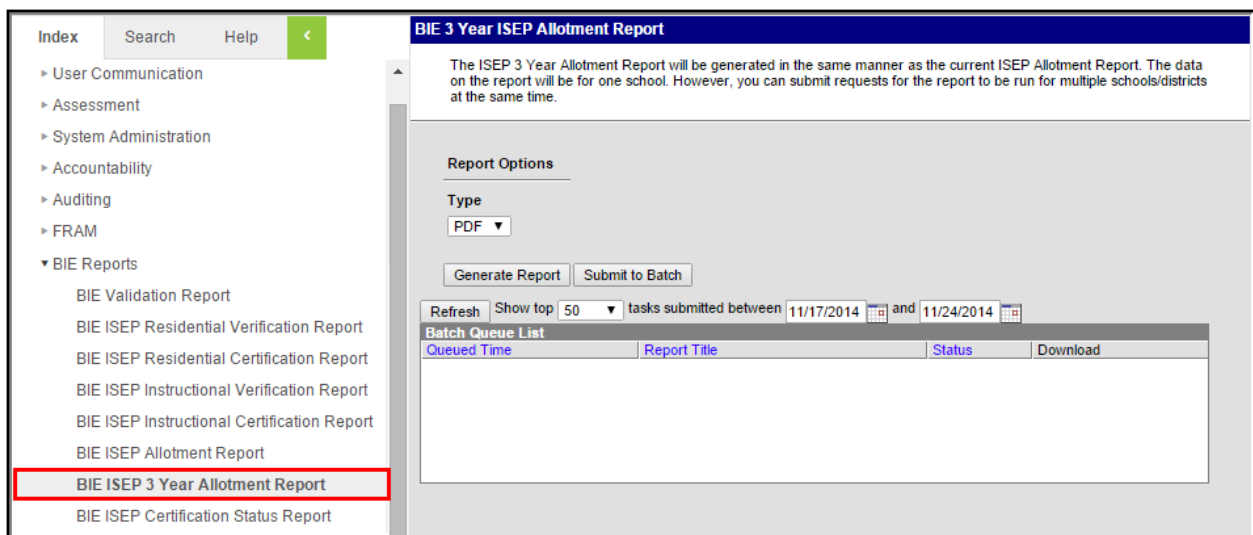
Index Search Help ‹

▸ User Communication
▸ Assessment
▸ System Administration
▸ Accountability
▸ Auditing
▸ FRAM
▾ BIE Reports
BIE Validation Report
BIE ISEP Residential Verification Report
BIE ISEP Residential Certification Report
BIE ISEP Instructional Verification Report
BIE ISEP Instructional Certification Report
BIE ISEP Allotment Report
BIE ISEP 3 Year Allotment Report
BIE ISEP Certification Status Report

BIE 3 Year ISEP Allotment Report

The ISEP 3 Year Allotment Report will be generated in the same manner as the current ISEP Allotment Report. The data on the report will be for one school. However, you can submit requests for the report to be run for multiple schools/districts at the same time.

Report Options

Type
PDF ▼

Generate Report Submit to Batch

Refresh Show top 50 ▼ tasks submitted between 11/17/2014 and 11/24/2014

Batch Queue List

| Queued Time | Report Title | Status | Download |
|---|---|---|---|